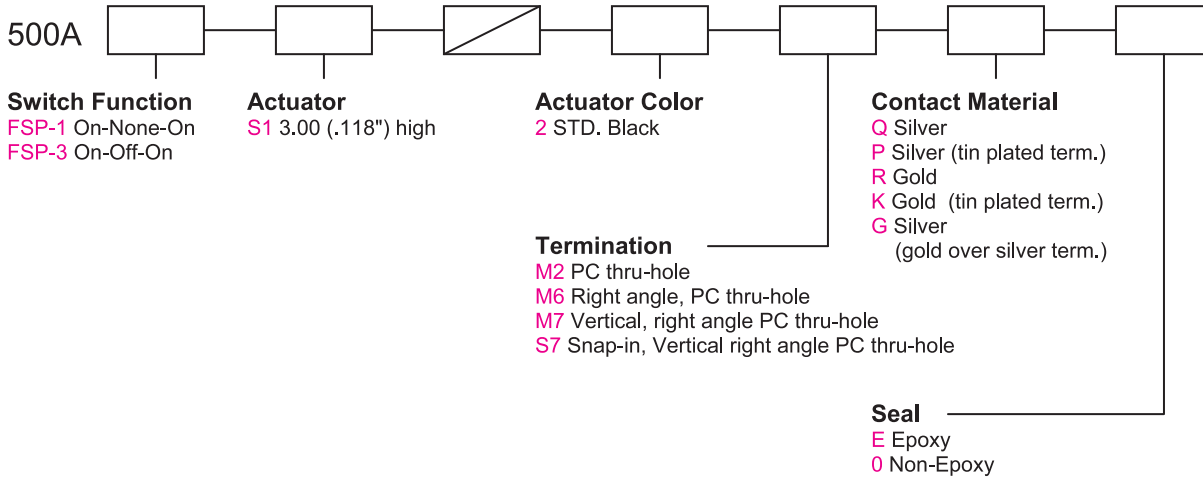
500A

**Switch Function**
FSP-1 On-None-On
FSP-3 On-Off-On

**Actuator**
S1 3.00 (.118") high

**Actuator Color**
2 STD. Black

**Contact Material**
Q Silver
P Silver (tin plated term.)
R Gold
K Gold (tin plated term.)
G Silver
(gold over silver term.)

**Termination**
M2 PC thru-hole
M6 Right angle, PC thru-hole
M7 Vertical, right angle PC thru-hole
S7 Snap-in, Vertical right angle PC thru-hole

**Seal**
E Epoxy
0 Non-Epoxy